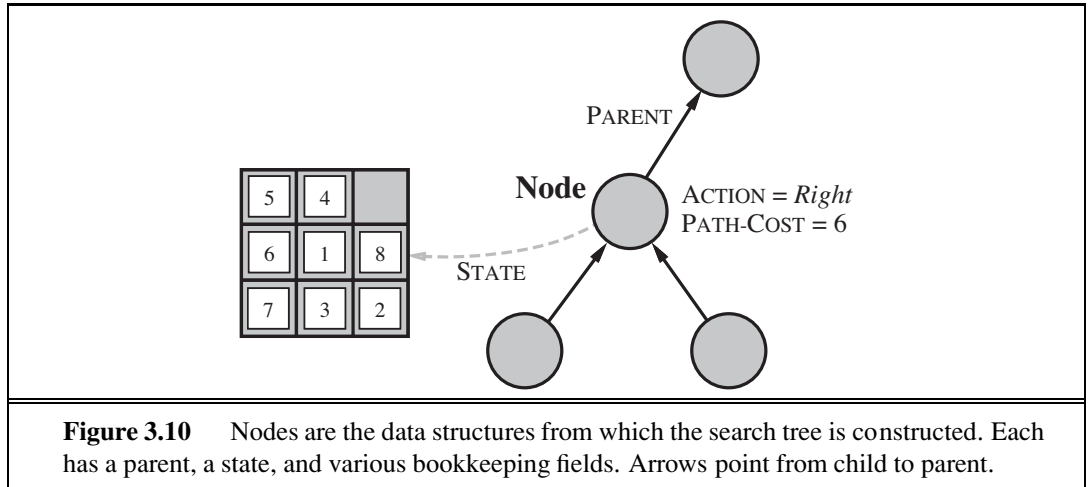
| 5 | 4 |  |
|---|---|---|
| 6 | 1 | 8 |
| 7 | 3 | 2 |

PARENT

Node

ACTION = *Right*
PATH-COST = 6

STATE

**Figure 3.10** Nodes are the data structures from which the search tree is constructed. Each has a parent, a state, and various bookkeeping fields. Arrows point from child to parent.